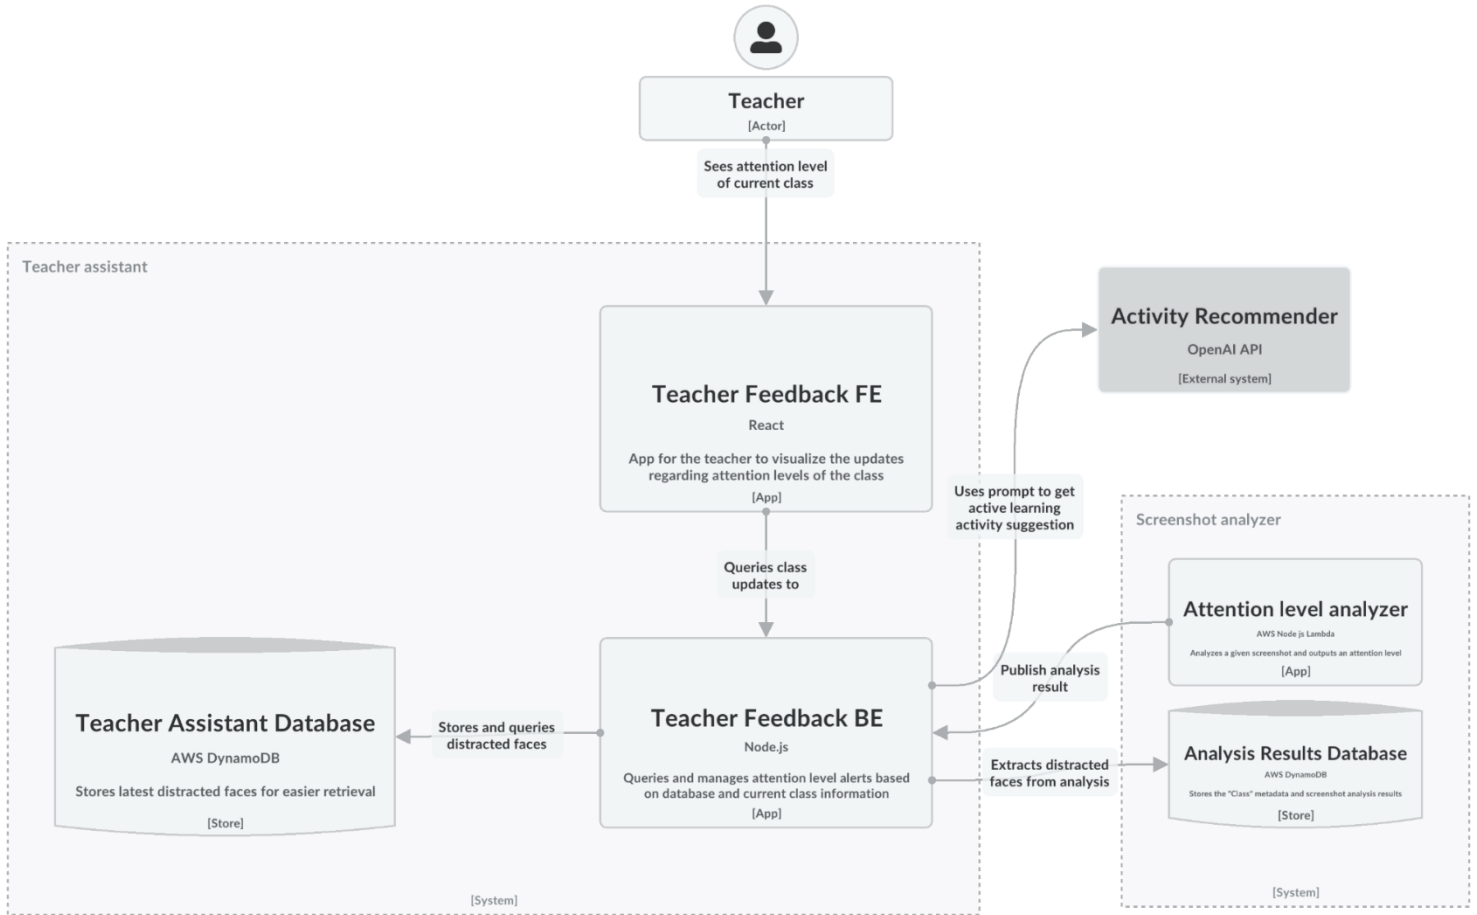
Teacher
[Actor]

Sees attention level of current class

Teacher assistant

Teacher Feedback FE
React
App for the teacher to visualize the updates regarding attention levels of the class
[App]

Activity Recommender
OpenAI API
[External system]

Uses prompt to get active learning activity suggestion

Queries class updates to

Screenshot analyzer

Attention level analyzer
AWS Node js Lambda
Analyzes a given screenshot and outputs an attention level
[App]

Publish analysis result

Teacher Assistant Database
AWS DynamoDB
Stores latest distracted faces for easier retrieval
[Store]

Stores and queries distracted faces

Teacher Feedback BE
Node.js
Queries and manages attention level alerts based on database and current class information
[App]

Extracts distracted faces from analysis

Analysis Results Database
AWS DynamoDB
Stores the "Class" metadata and screenshot analysis results
[Store]

[System]

[System]